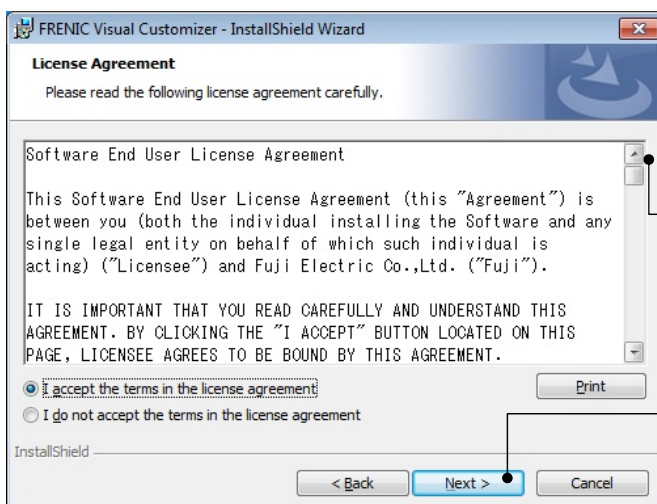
FRENIC Visual Customizer - InstallShield Wizard

License Agreement

Please read the following license agreement carefully.

Software End User License Agreement

This Software End User License Agreement (this "Agreement") is between you (both the individual installing the Software and any single legal entity on behalf of which such individual is acting) ("Licensee") and Fuji Electric Co.,Ltd. ("Fuji").

IT IS IMPORTANT THAT YOU READ CAREFULLY AND UNDERSTAND THIS AGREEMENT. BY CLICKING THE "I ACCEPT" BUTTON LOCATED ON THIS PAGE, LICENSEE AGREES TO BE BOUND BY THIS AGREEMENT.

I accept the terms in the license agreement

Print

I do not accept the terms in the license agreement

InstallShield

< Back

Next >

Cancel